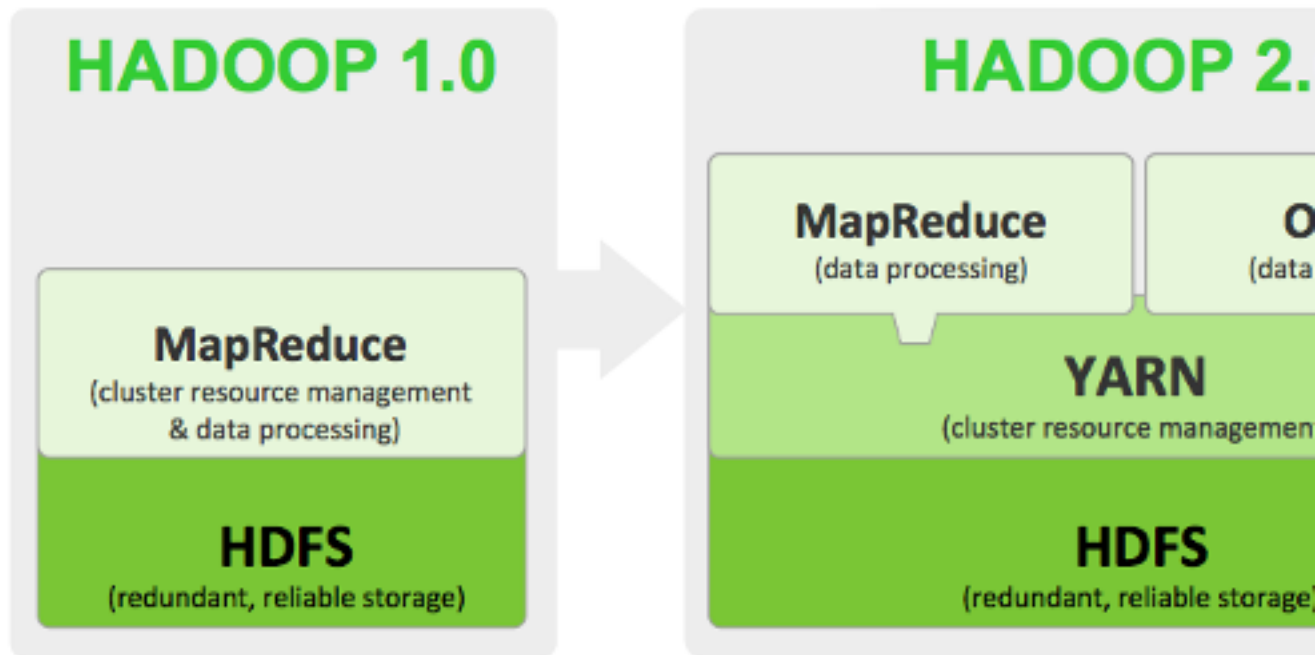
HADOOP 1.0

MapReduce
(cluster resource management & data processing)

HDFS
(redundant, reliable storage)

HADOOP 2.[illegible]

MapReduce
(data processing)

O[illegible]
(data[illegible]

YARN
(cluster resource managemen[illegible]

HDFS
(redundant, reliable storage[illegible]